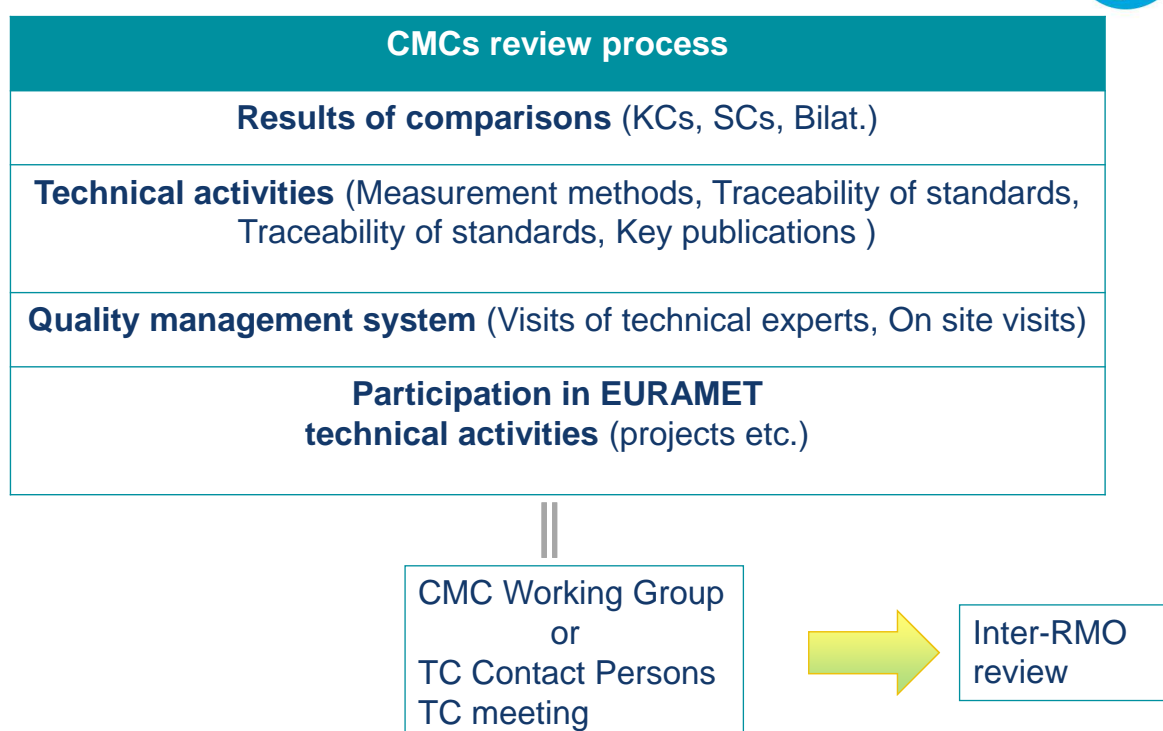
CMCs review process

**Results of comparisons** (KCs, SCs, Bilat.)

**Technical activities** (Measurement methods, Traceability of standards, Traceability of standards, Key publications )

**Quality management system** (Visits of technical experts, On site visits)

**Participation in EURAMET technical activities** (projects etc.)

CMC Working Group
or
TC Contact Persons
TC meeting

Inter-RMO review